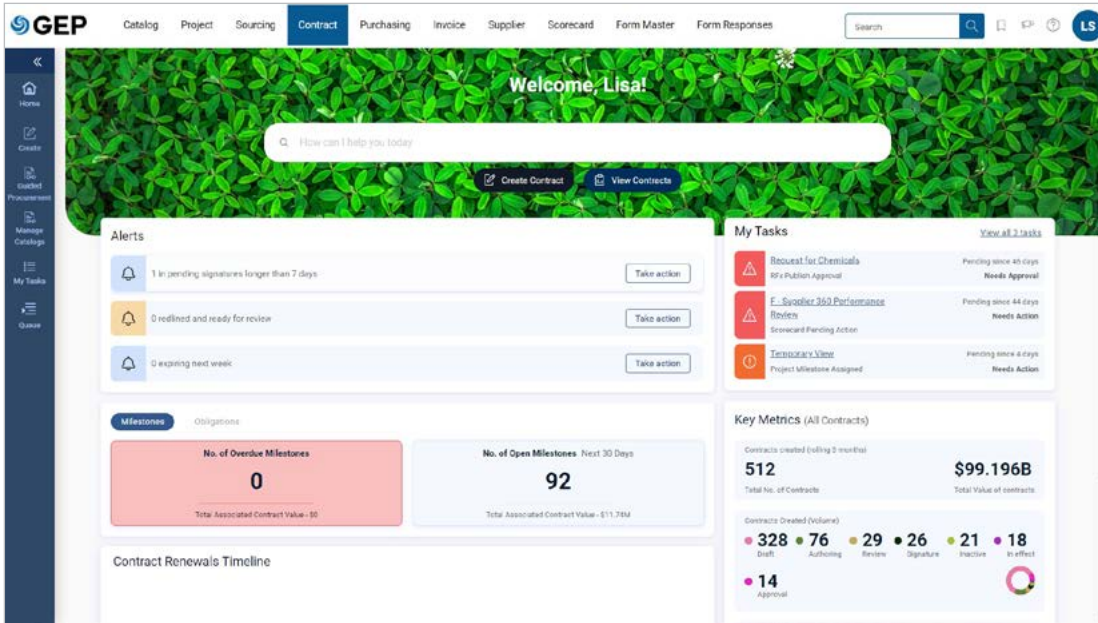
GEP

Catalog Project Sourcing Contract Purchasing Invoice Supplier Scorecard Form Master Form Responses Search LS

«
Home
Create
Guided Procurement
Manage Catalogs
My Tasks
Queue

Welcome, Lisa!

How can I help you today

Create Contract View Contracts

Alerts

1 in pending signatures longer than 7 days Take action

0 redlined and ready for review Take action

0 expiring next week Take action

My Tasks View all 3 tasks

Request for Chemicals
RFx Publish Approval
Pending since 46 days
Needs Approval

F : Supplier 360 Performance Review
Scorecard Pending Action
Pending since 44 days
Needs Action

Temporary View
Project Milestone Assigned
Pending since 4 days
Needs Action

Milestones Obligations

No. of Overdue Milestones
0
Total Associated Contract Value - $0

No. of Open Milestones Next 30 Days
92
Total Associated Contract Value - $11.74M

Key Metrics (All Contracts)

Contracts created (rolling 3 months)
512
Total No. of Contracts
$99.196B
Total Value of contracts

Contracts Created (Volume)
328 Draft
76 Authoring
29 Review
26 Signature
21 Inactive
18 In effect
14 Approval

Contract Renewals Timeline